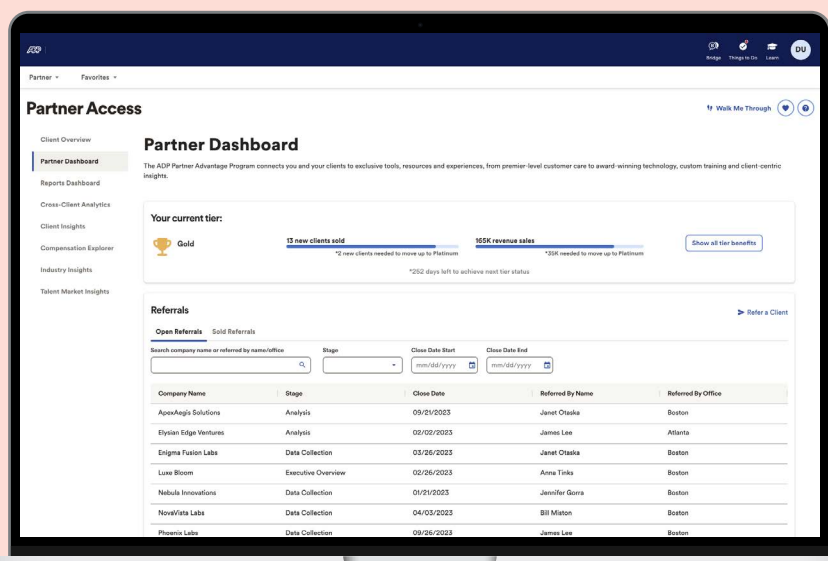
ADP

Bridge Things to Do Learn DU

Partner Favorites

Partner Access

Walk Me Through

Client Overview
Partner Dashboard
Reports Dashboard
Cross-Client Analytics
Client Insights
Compensation Explorer
Industry Insights
Talent Market Insights

Partner Dashboard

The ADP Partner Advantage Program connects you and your clients to exclusive tools, resources and experiences, from premier-level customer care to award-winning technology, custom training and client-centric insights.

Your current tier:

Gold

13 new clients sold
*2 new clients needed to move up to Platinum

165K revenue sales
*35K needed to move up to Platinum

Show all tier benefits

*252 days left to achieve next tier status

Referrals

Refer a Client

Open Referrals Sold Referrals

Search company name or referred by name/office

Stage

Close Date Start
mm/dd/yyyy

Close Date End
mm/dd/yyyy

| Company Name | Stage | Close Date | Referred By Name | Referred By Office |
|---|---|---|---|---|
| ApexAegis Solutions | Analysis | 09/21/2023 | Janet Otaska | Boston |
| Elysian Edge Ventures | Analysis | 02/02/2023 | James Lee | Atlanta |
| Enigma Fusion Labs | Data Collection | 03/26/2023 | Janet Otaska | Boston |
| Luxe Bloom | Executive Overview | 02/26/2023 | Anna Tinks | Boston |
| Nebula Innovations | Data Collection | 01/21/2023 | Jennifer Gorra | Boston |
| NovaVista Labs | Data Collection | 04/03/2023 | Bill Miston | Boston |
| Phoenix Labs | Data Collection | 09/26/2023 | James Lee | Boston |